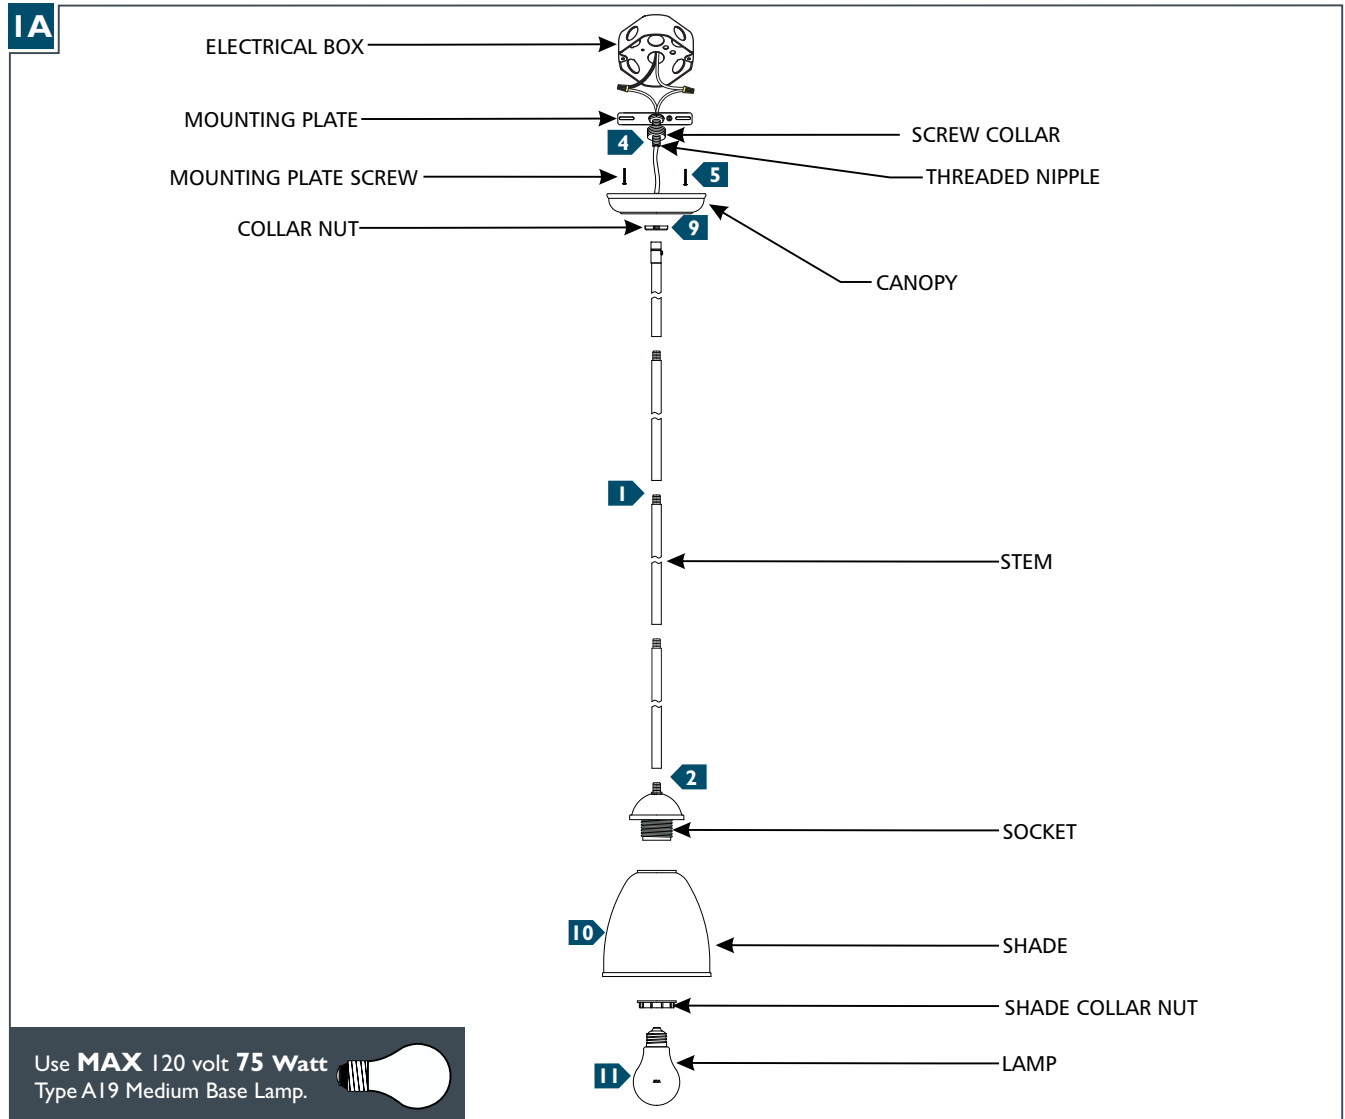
1A

ELECTRICAL BOX

MOUNTING PLATE

4

SCREW COLLAR

MOUNTING PLATE SCREW

5

THREADED NIPPLE

COLLAR NUT

9

CANOPY

1

STEM

2

SOCKET

10

SHADE

SHADE COLLAR NUT

11

LAMP

Use **MAX** 120 volt **75 Watt** Type A19 Medium Base Lamp.